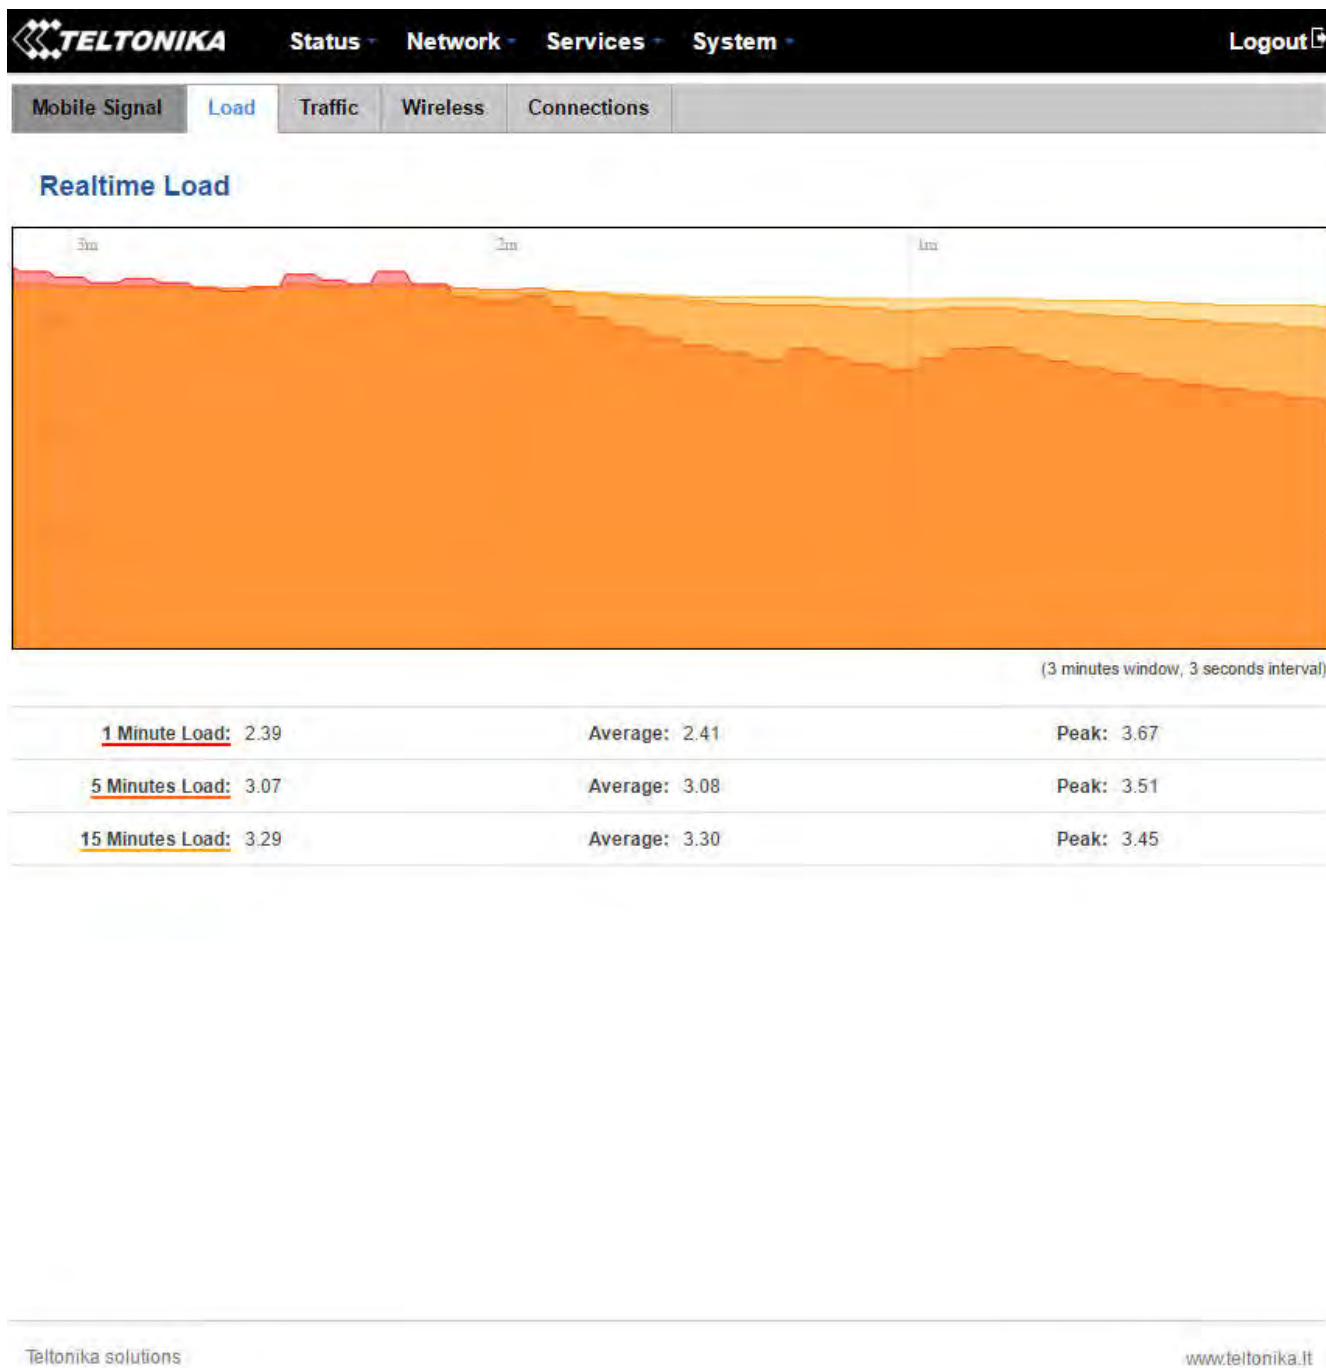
TELTONIKA Status Network Services System Logout

Mobile Signal Load Traffic Wireless Connections

Realtime Load

3m 2m 1m

(3 minutes window, 3 seconds interval)

| 1 Minute Load: 2.39 | Average: 2.41 | Peak: 3.67 |
|---|---|---|
| 5 Minutes Load: 3.07 | Average: 3.08 | Peak: 3.51 |
| 15 Minutes Load: 3.29 | Average: 3.30 | Peak: 3.45 |

Teltonika solutions

www.teltonika.lt